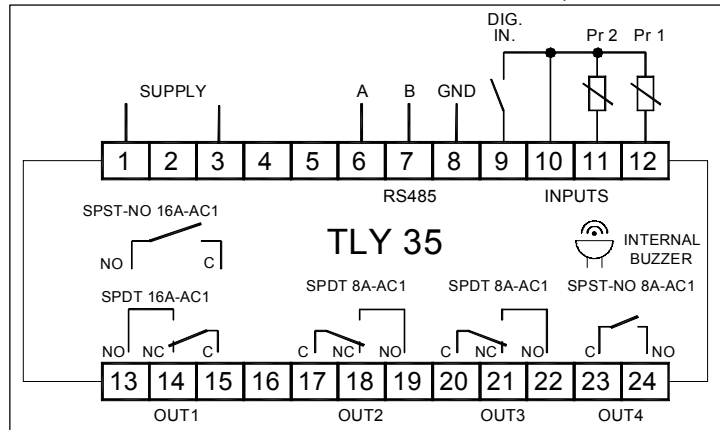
DIG.
IN.

Pr 2 Pr 1

SUPPLY

A B GND

| 1 | 2 | 3 | 4 | 5 | 6 | 7 | 8 | 9 | 10 | 11 | 12 |
|---|---|---|---|---|---|---|---|---|---|---|---|

RS485

INPUTS

SPST-NO 16A-AC1

NO C

TLY 35

INTERNAL
BUZZER

SPDT 16A-AC1

SPDT 8A-AC1

SPDT 8A-AC1

SPST-NO 8A-AC1

NO NC C

C NC NO

C NC NO

C NO

| 13 | 14 | 15 | 16 | 17 | 18 | 19 | 20 | 21 | 22 | 23 | 24 |
|---|---|---|---|---|---|---|---|---|---|---|---|

OUT1

OUT2

OUT3

OUT4